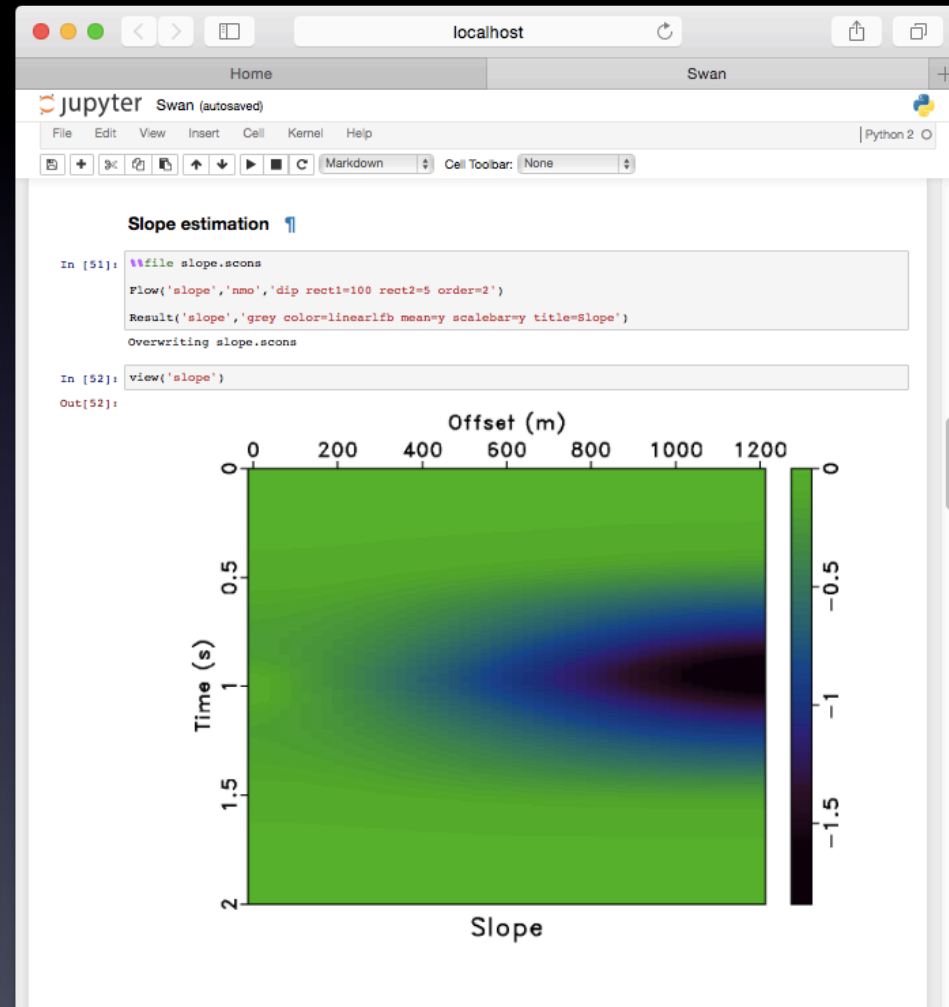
localhost

Home

Swan

jupyter Swan (autosaved)

File Edit View Insert Cell Kernel Help

Python 2

Markdown

Cell Toolbar: None

Slope estimation ¶

In [51]: %%file slope.scons

Flow('slope','nmo','dip rect1=100 rect2=5 order=2')

Result('slope','grey color=linearlfb mean=y scalebar=y title=Slope')

Overwriting slope.scons

In [52]: view('slope')

Out[52]:

Offset (m)

0 200 400 600 800 1000 1200

Time (s)

0 0.5 1 1.5 2

0 −0.5 −1 −1.5

Slope